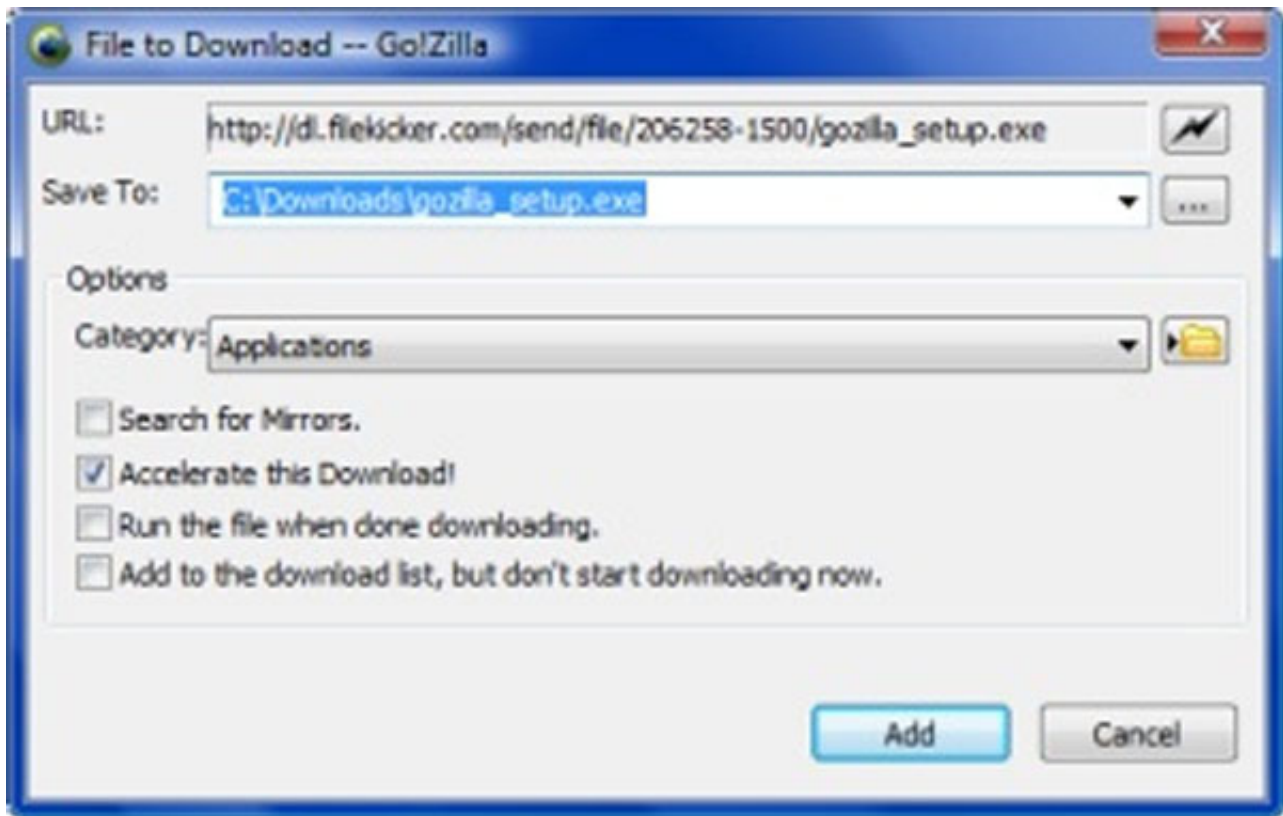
File to Download -- Go!Zilla

URL: http://dl.filekicker.com/send/file/206258-1500/gozilla_setup.exe

Save To: C:\Downloads\gozilla_setup.exe

Options

Category: Applications

Search for Mirrors.

Accelerate this Download!

Run the file when done downloading.

Add to the download list, but don't start downloading now.

Add

Cancel